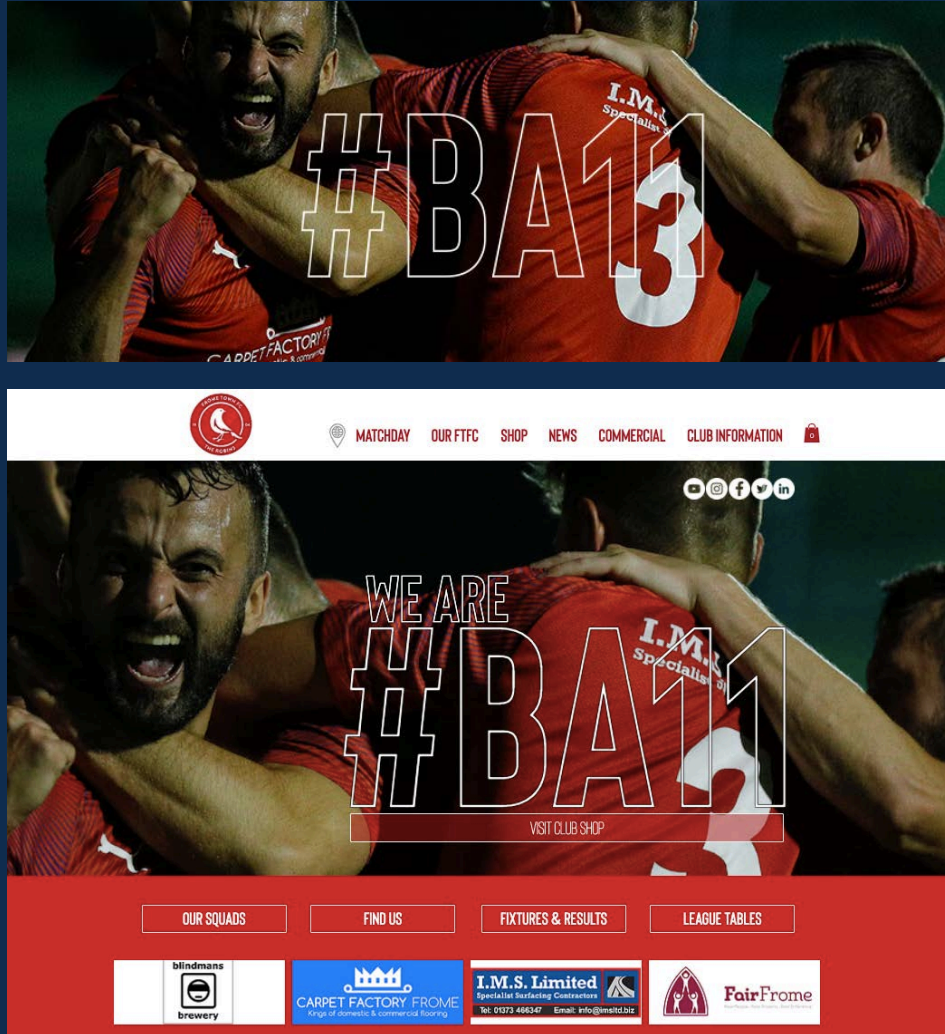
I.M.S.
Specialist

#BA11

CARPET FACTORY F

MATCHDAY OUR FTFC SHOP NEWS COMMERCIAL CLUB INFORMATION 0

WE ARE
#BA11

I.M.S.
Specialist

VISIT CLUB SHOP

OUR SQUADS
FIND US
FIXTURES & RESULTS
LEAGUE TABLES

blindmans brewery

CARPET FACTORY FROME
Kings of domestic & commercial flooring

I.M.S. Limited
Specialist Surfacing Contractors
Tel: 01373 466347 Email: info@imsltd.biz

FairFrome